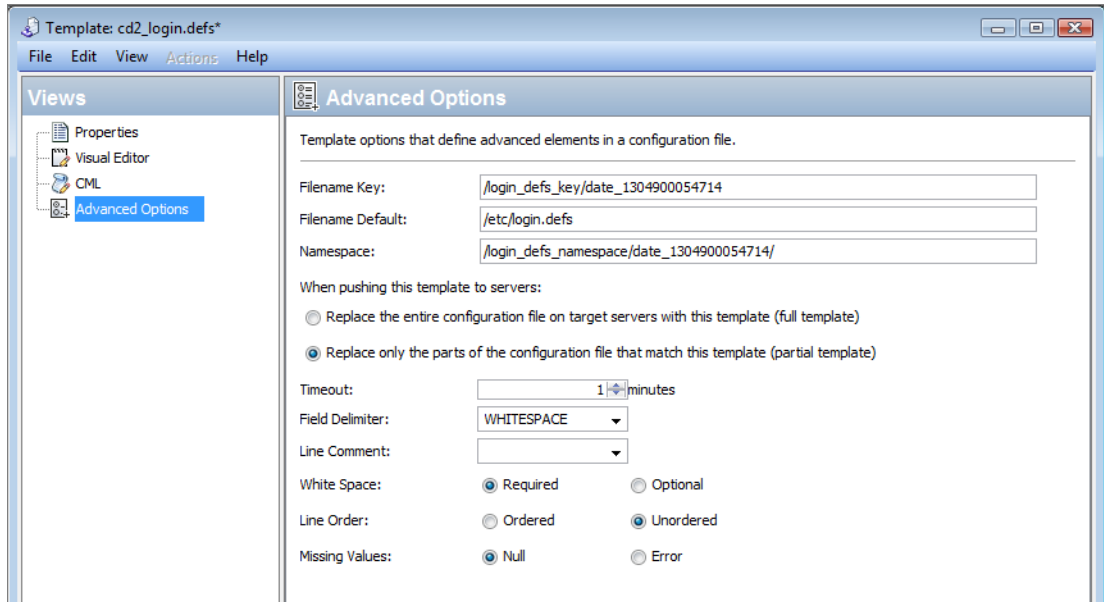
Template: cd2_login.defs*

File Edit View Actions Help

Views

Properties
Visual Editor
CML
Advanced Options

Advanced Options

Template options that define advanced elements in a configuration file.

Filename Key: /login_defs_key/date_1304900054714

Filename Default: /etc/login.defs

Namespace: /login_defs_namespace/date_1304900054714/

When pushing this template to servers:

Replace the entire configuration file on target servers with this template (full template)

Replace only the parts of the configuration file that match this template (partial template)

Timeout: 1 minutes

Field Delimiter: WHITESPACE

Line Comment:

White Space: Required Optional

Line Order: Ordered Unordered

Missing Values: Null Error